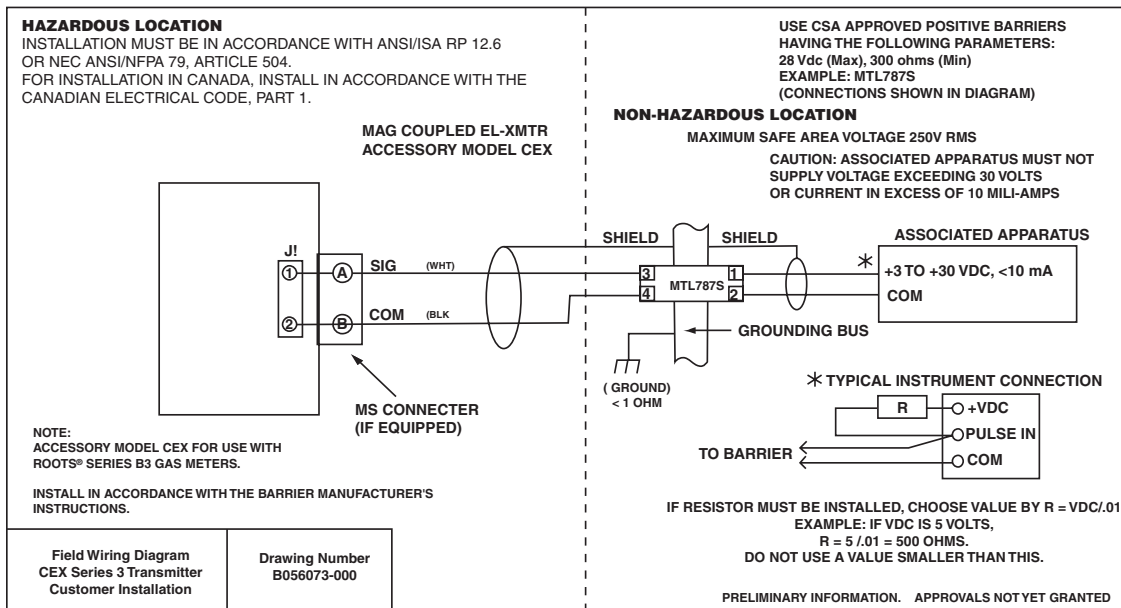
HAZARDOUS LOCATION
INSTALLATION MUST BE IN ACCORDANCE WITH ANSI/ISA RP 12.6 OR NEC ANSI/NFPA 79, ARTICLE 504.
FOR INSTALLATION IN CANADA, INSTALL IN ACCORDANCE WITH THE CANADIAN ELECTRICAL CODE, PART 1.

USE CSA APPROVED POSITIVE BARRIERS HAVING THE FOLLOWING PARAMETERS:
28 Vdc (Max), 300 ohms (Min)
EXAMPLE: MTL787S
(CONNECTIONS SHOWN IN DIAGRAM)

NON-HAZARDOUS LOCATION
MAXIMUM SAFE AREA VOLTAGE 250V RMS
CAUTION: ASSOCIATED APPARATUS MUST NOT SUPPLY VOLTAGE EXCEEDING 30 VOLTS OR CURRENT IN EXCESS OF 10 MILI-AMPS

MAG COUPLED EL-XMTR
ACCESSORY MODEL CEX

J!
① Ⓐ SIG (WHT)
② Ⓑ COM (BLK

SHIELD SHIELD
3 MTL787S 1
4 2
ASSOCIATED APPARATUS
$*$ +3 TO +30 VDC, <10 mA
COM
GROUNDING BUS
( GROUND)
< 1 OHM

MS CONNECTER
(IF EQUIPPED)

$*$ TYPICAL INSTRUMENT CONNECTION
R
+VDC
PULSE IN
COM
TO BARRIER

NOTE:
ACCESSORY MODEL CEX FOR USE WITH ROOTS® SERIES B3 GAS METERS.

INSTALL IN ACCORDANCE WITH THE BARRIER MANUFACTURER'S INSTRUCTIONS.

IF RESISTOR MUST BE INSTALLED, CHOOSE VALUE BY R = VDC/.01
EXAMPLE: IF VDC IS 5 VOLTS,
R = 5 /.01 = 500 OHMS.
DO NOT USE A VALUE SMALLER THAN THIS.

| Field Wiring Diagram CEX Series 3 Transmitter Customer Installation | Drawing Number B056073-000 |
|---|---|

PRELIMINARY INFORMATION. APPROVALS NOT YET GRANTED